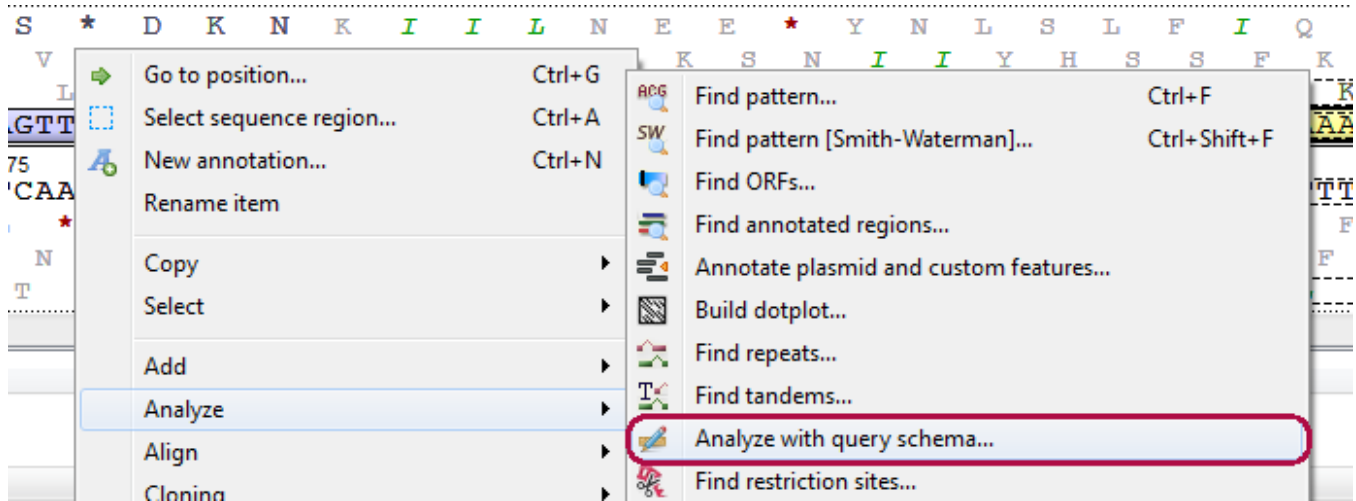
S * D K N K I I L N E E * Y N L S L F I Q
V K S N I I Y H S S F K
L K
AGTT AA
75
CAA TT
*
N F
T

Go to position... Ctrl+G
Select sequence region... Ctrl+A
New annotation... Ctrl+N
Rename item
Copy
Select
Add
Analyze
Align
Cloning

ACG Find pattern... Ctrl+F
SW Find pattern [Smith-Waterman]... Ctrl+Shift+F
Find ORFs...
Find annotated regions...
Annotate plasmid and custom features...
Build dotplot...
Find repeats...
Find tandems...
Analyze with query schema...
Find restriction sites...